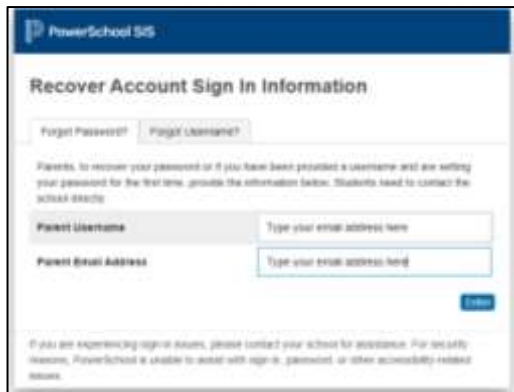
PowerSchool SIS

Recover Account Sign In Information

Forgot Password? | Forgot Username?

Parents, to recover your password or if you have been provided a username and are setting your password for the first time, provide the information below. Students need to contact the school directly.

Parent Username | Type your email address here

Parent Email Address | Type your email address here

Enter

If you are experiencing sign-in issues, please contact your school for assistance. For security reasons, PowerSchool is unable to assist with sign-in, password, or other accessibility related issues.